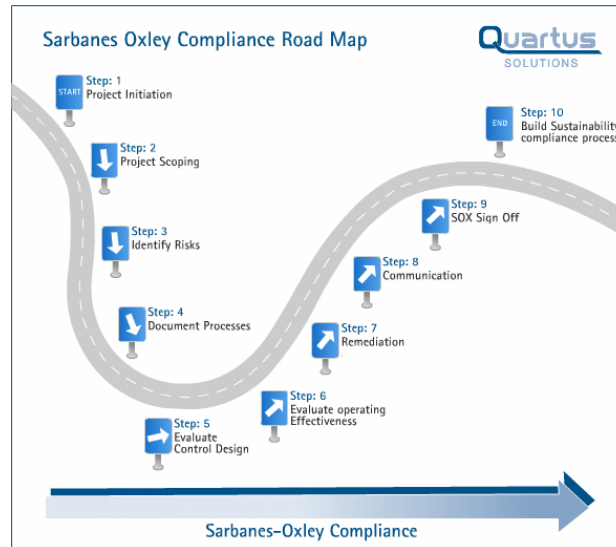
Sarbanes Oxley Compliance Road Map

Quartus
SOLUTIONS

START
Step: 1
Project Initiation

Step: 2
Project Scoping

Step: 3
Identify Risks

Step: 4
Document Processes

Step: 5
Evaluate
Control Design

Step: 6
Evaluate operating
Effectiveness

Step: 7
Remediation

Step: 8
Communication

Step: 9
SOX Sign Off

END
Step: 10
Build Sustainabilit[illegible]
compliance proces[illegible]

Sarbanes-Oxley Compliance